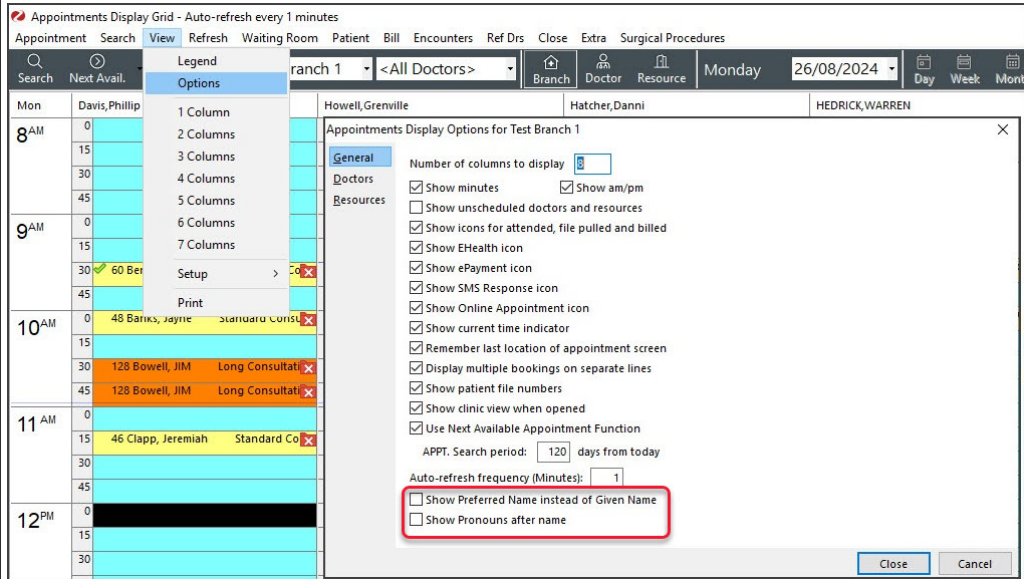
Appointments Display Grid - Auto-refresh every 1 minutes

Appointment Search View Refresh Waiting Room Patient Bill Encounters Ref Drs Close Extra Surgical Procedures

Search Next Avail. ranch 1 <All Doctors> Branch Doctor Resource Monday 26/08/2024 Day Week Mont

Mon Davis,Phillip Howell,Grenville Hatcher,Danni HEDRICK,WARREN

Legend
Options
1 Column
2 Columns
3 Columns
4 Columns
5 Columns
6 Columns
7 Columns
Setup >
Print

$8^{AM}$ 0 15 30 45
$9^{AM}$ 0 15 30 60 Be Co 45
$10^{AM}$ 0 48 Banks, Jayne Standard Consu 15 30 128 Bowell, JIM Long Consultati 45 128 Bowell, JIM Long Consultati
$11^{AM}$ 0 15 46 Clapp, Jeremiah Standard Co 30 45
$12^{PM}$ 0 15 30

Appointments Display Options for Test Branch 1

General
Doctors
Resources

Number of columns to display 8
Show minutes Show am/pm
Show unscheduled doctors and resources
Show icons for attended, file pulled and billed
Show EHealth icon
Show ePayment icon
Show SMS Response icon
Show Online Appointment icon
Show current time indicator
Remember last location of appointment screen
Display multiple bookings on separate lines
Show patient file numbers
Show clinic view when opened
Use Next Available Appointment Function
APPT. Search period: 120 days from today
Auto-refresh frequency (Minutes): 1
Show Preferred Name instead of Given Name
Show Pronouns after name

Close Cancel